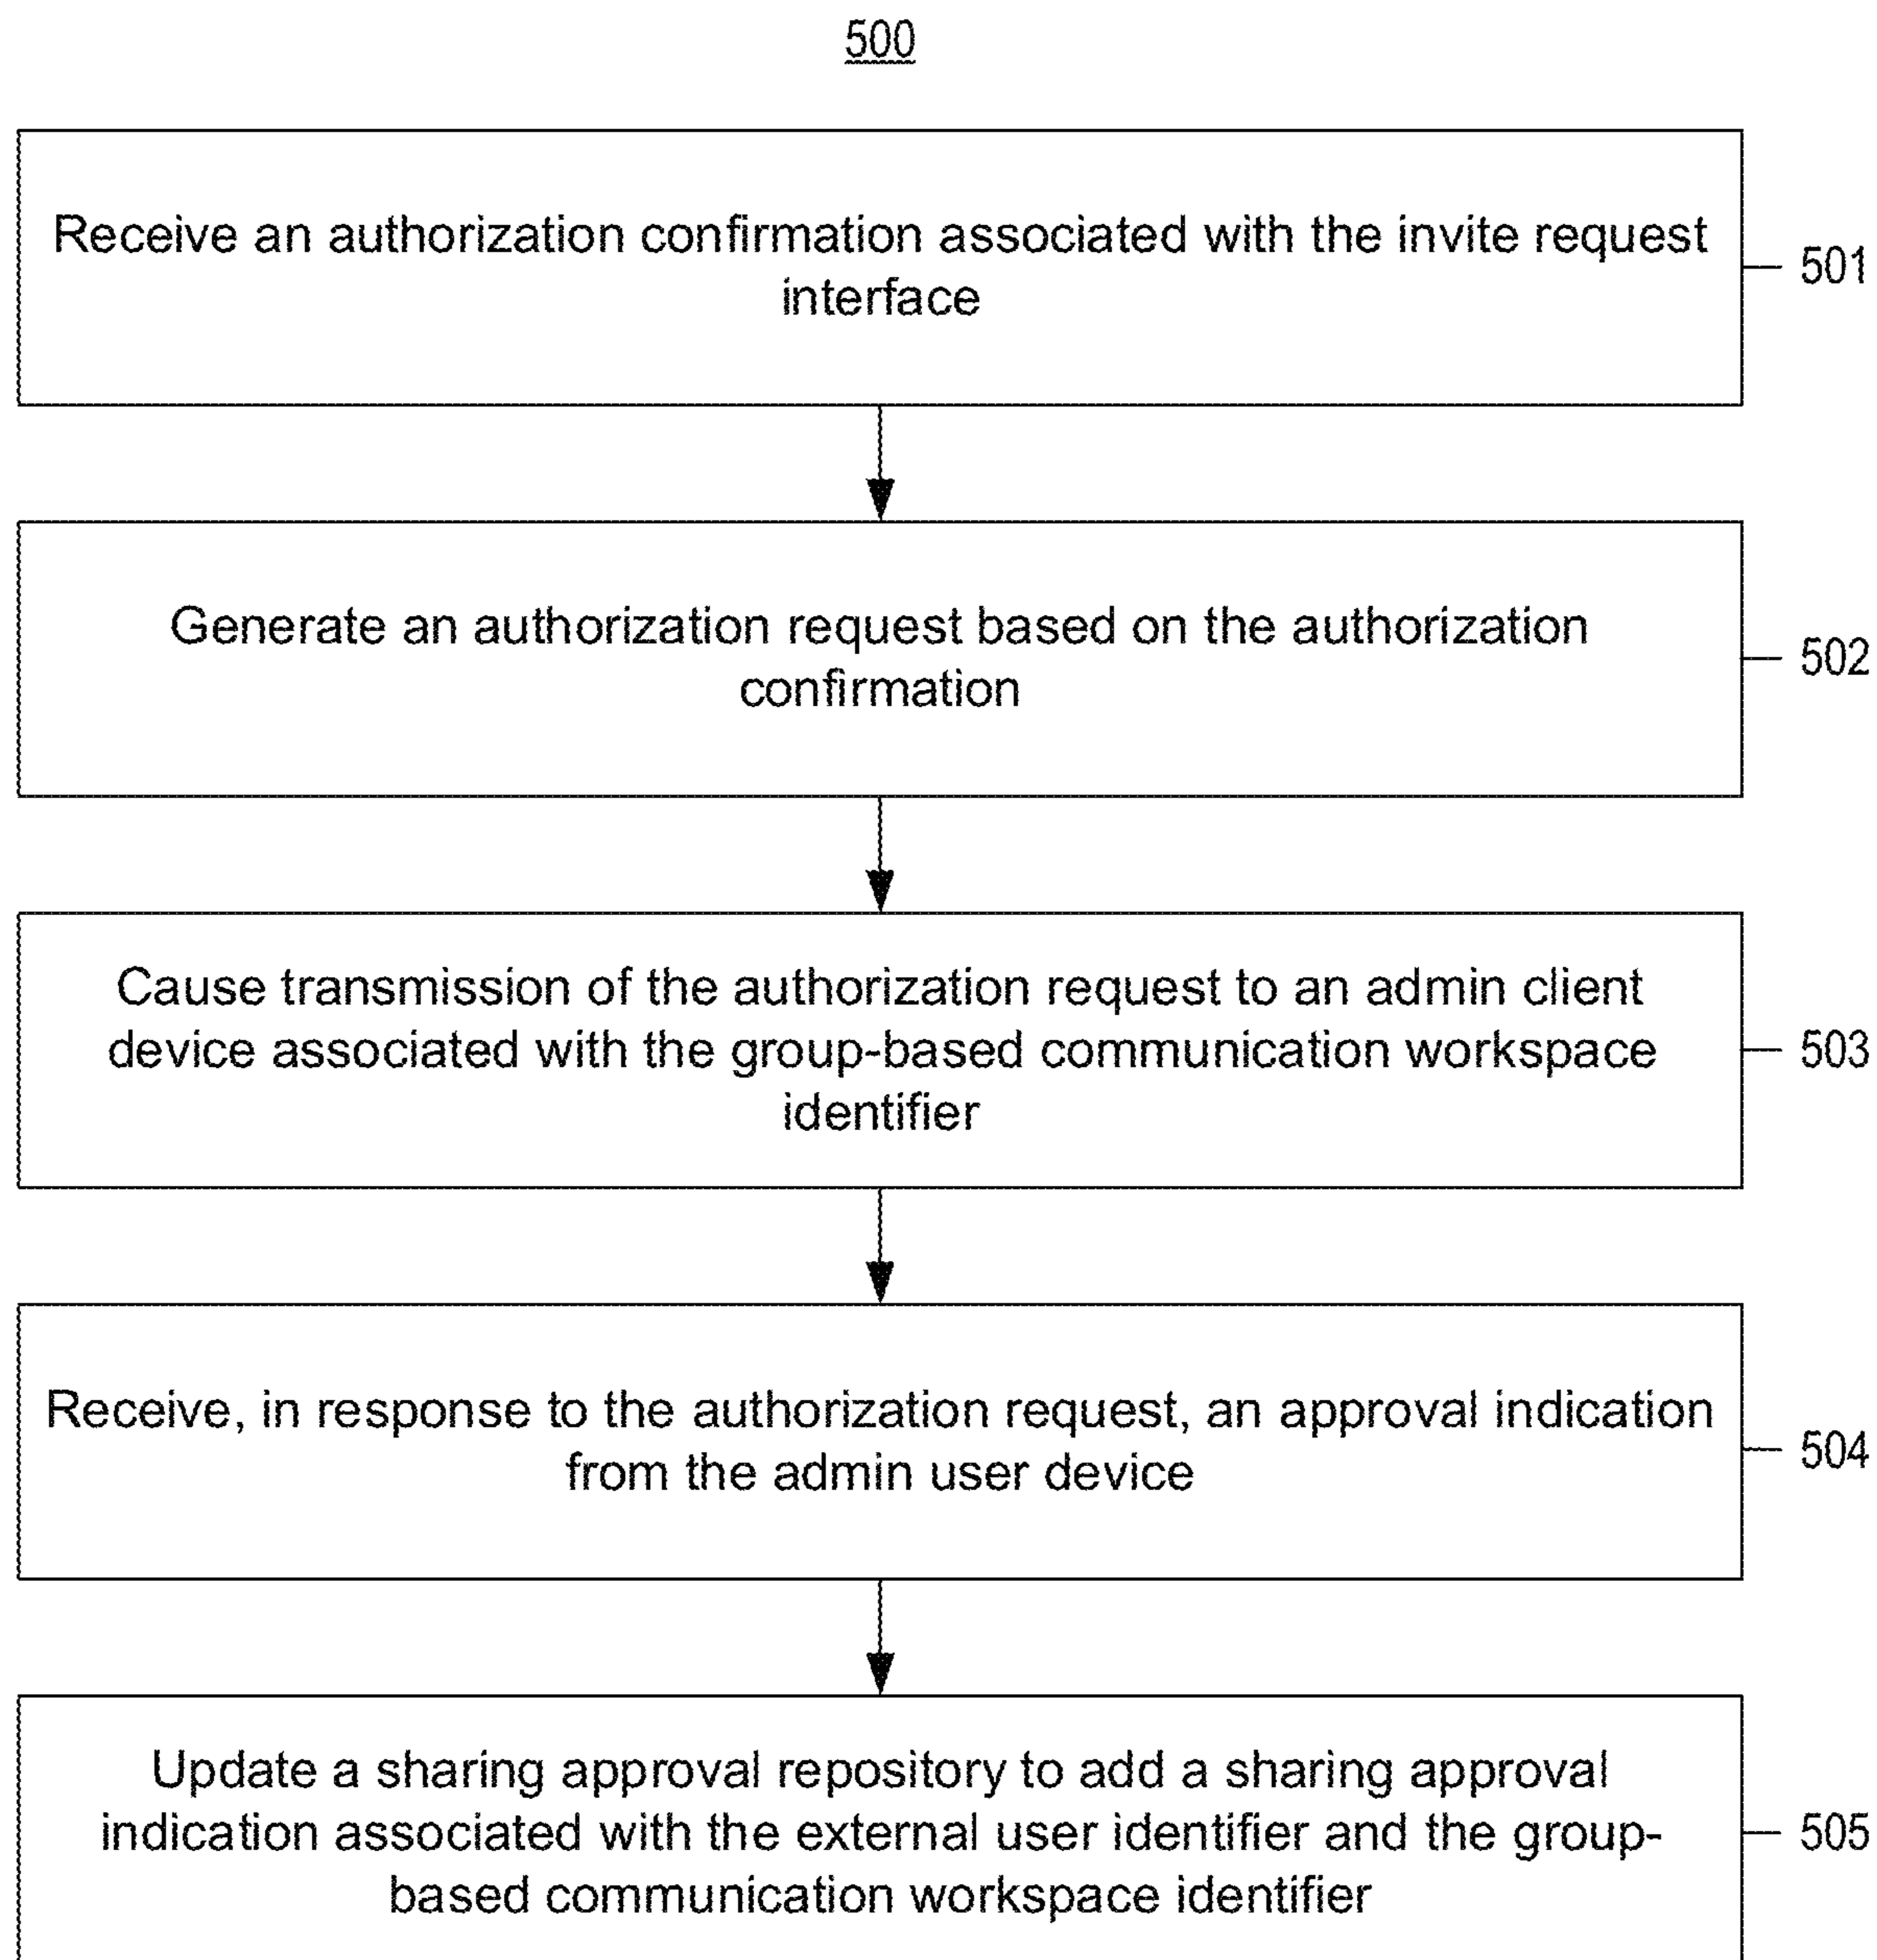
500

Receive an authorization confirmation associated with the invite request interface

501

Generate an authorization request based on the authorization confirmation

502

Cause transmission of the authorization request to an admin client device associated with the group-based communication workspace identifier

503

Receive, in response to the authorization request, an approval indication from the admin user device

504

Update a sharing approval repository to add a sharing approval indication associated with the external user identifier and the group-based communication workspace identifier

505